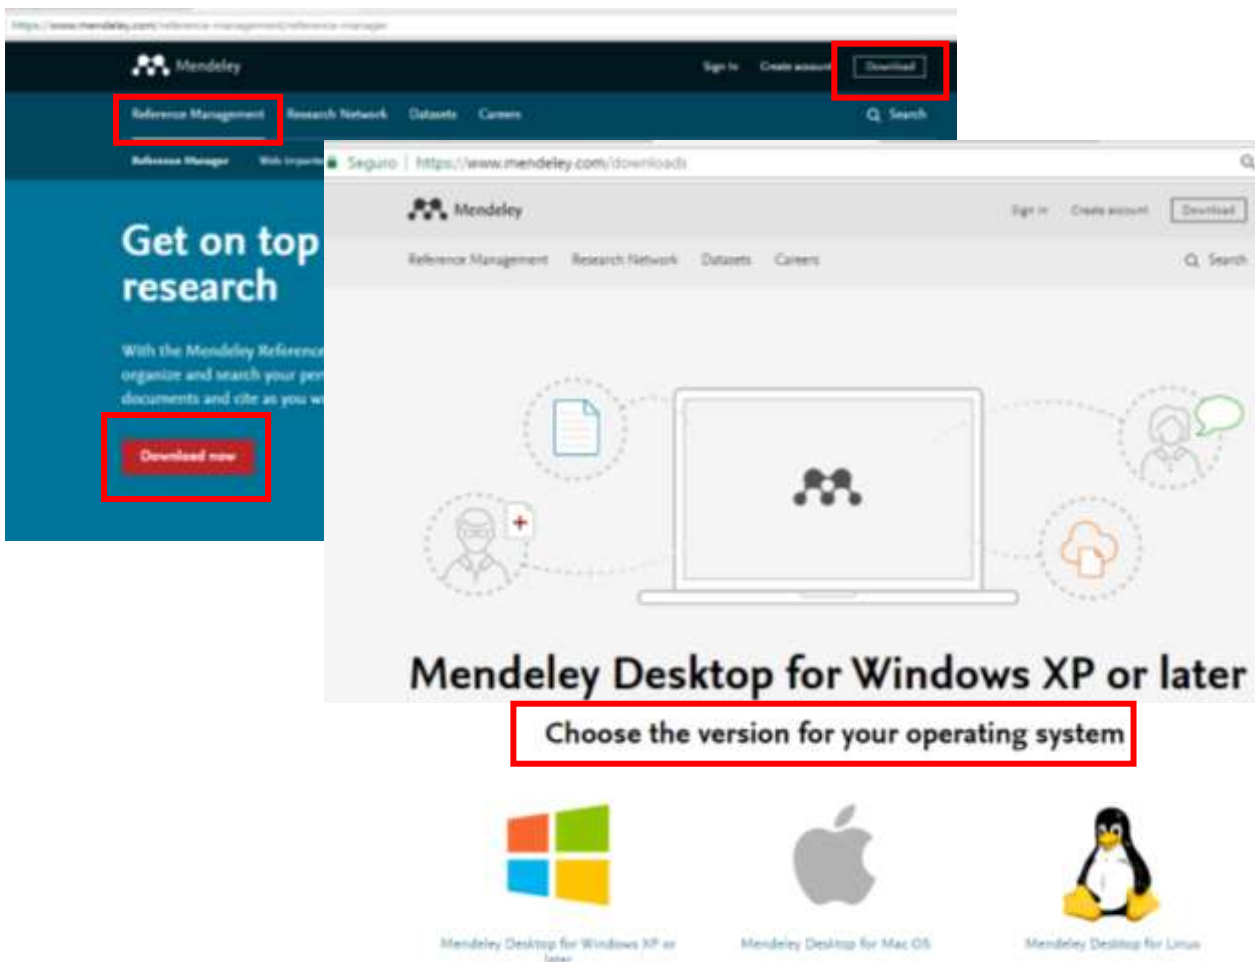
https://www.mendeley.com/reference-management/reference-manager

Mendeley

Sign In Create account Download

Reference Management Research Network Datasets Careers

Search

Reference Manager Web Importer

Get on top
research

With the Mendeley Reference
organize and search your per
documents and cite as you w

Download now

Seguro | https://www.mendeley.com/downloads

Mendeley

Sign in Create account Download

Reference Management Research Network Datasets Careers

Search

Mendeley Desktop for Windows XP or later

Choose the version for your operating system

Mendeley Desktop for Windows XP or later

Mendeley Desktop for Mac OS

Mendeley Desktop for Linux